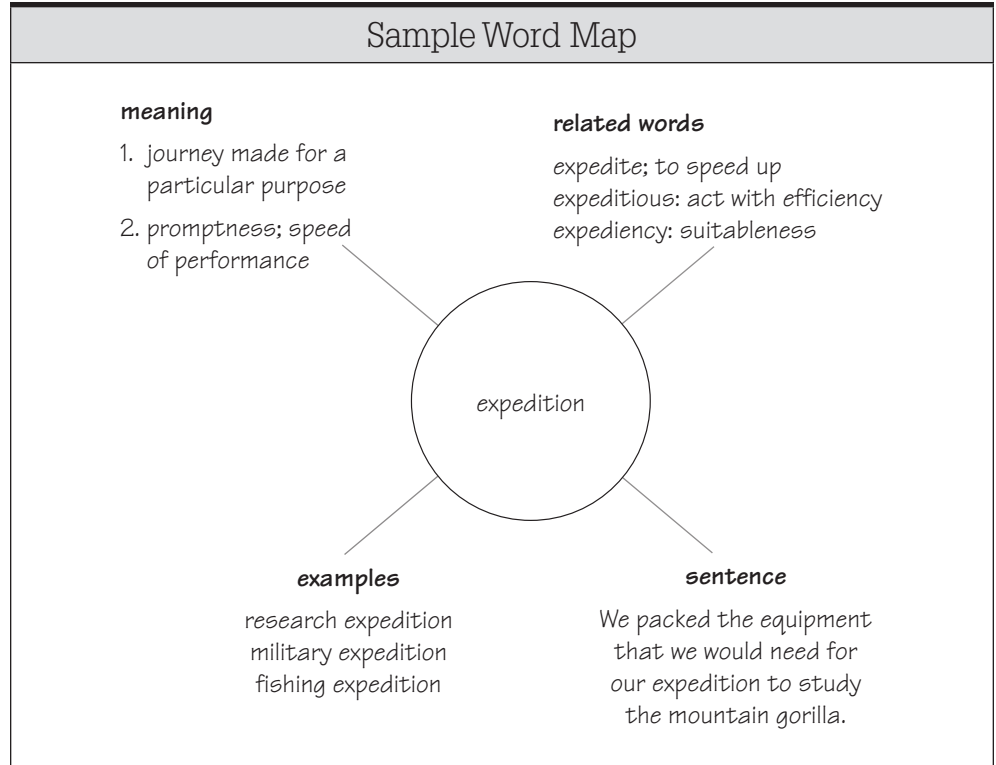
Sample Word Map

**meaning**

1. journey made for a particular purpose
2. promptness; speed of performance

**related words**

expedite; to speed up
expeditious: act with efficiency
expediency: suitableness

expedition

**examples**

research expedition
military expedition
fishing expedition

**sentence**

We packed the equipment that we would need for our expedition to study the mountain gorilla.